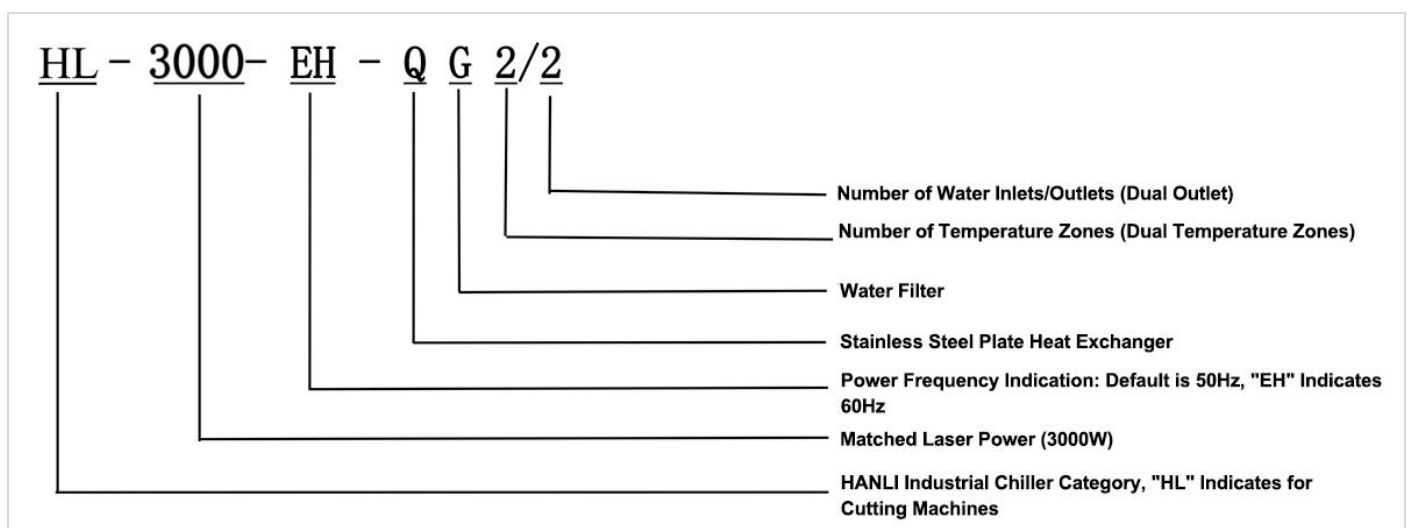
HL - 3000- EH - Q G 2/2

Number of Water Inlets/Outlets (Dual Outlet)

Number of Temperature Zones (Dual Temperature Zones)

Water Filter

Stainless Steel Plate Heat Exchanger

Power Frequency Indication: Default is 50Hz, "EH" Indicates 60Hz

Matched Laser Power (3000W)

HANLI Industrial Chiller Category, "HL" Indicates for Cutting Machines